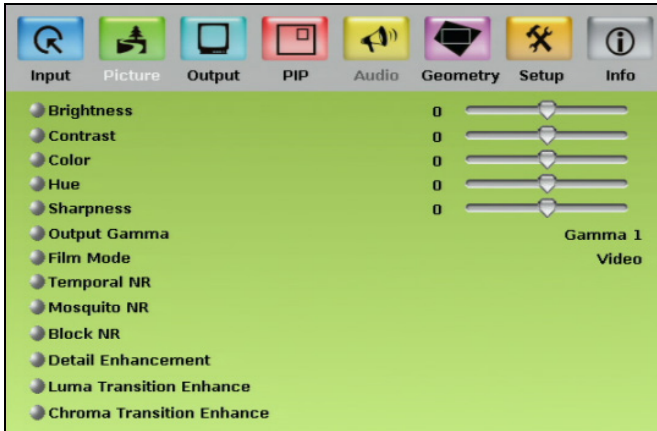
Input Picture Output PIP Audio Geometry Setup Info

Brightness 0
Contrast 0
Color 0
Hue 0
Sharpness 0
Output Gamma Gamma 1
Film Mode Video
Temporal NR
Mosquito NR
Block NR
Detail Enhancement
Luma Transition Enhance
Chroma Transition Enhance